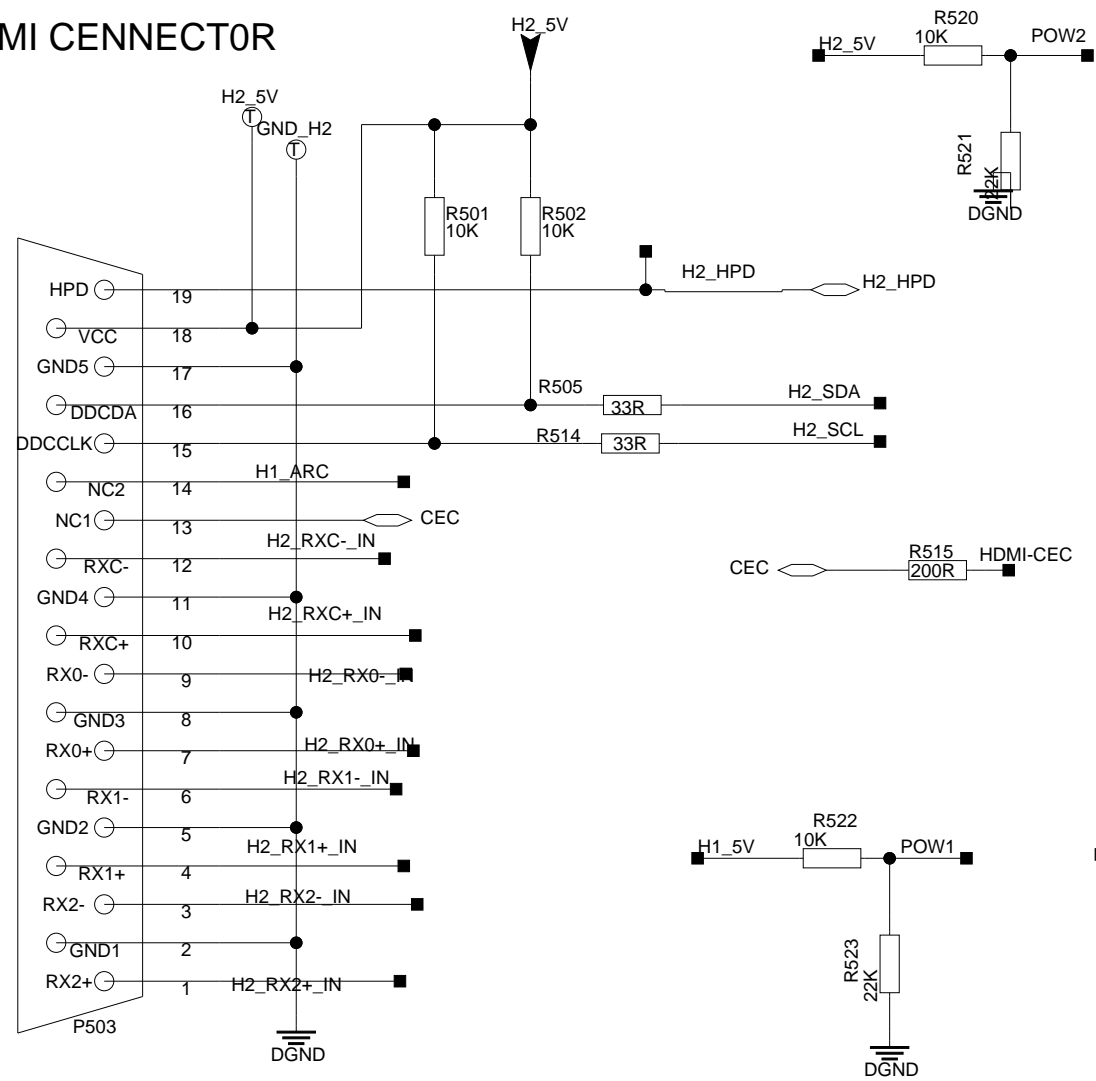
MI CENNECT0R

H2_5V

H2_5V

GND_H2

R501
10K

R502
10K

R520
10K

H2_5V

POW2

R521
22K

DGND

HPD 19
VCC 18
GND5 17
DDCDA 16
DDCCLK 15
NC2 14
NC1 13
RXC- 12
GND4 11
RXC+ 10
RX0- 9
GND3 8
RX0+ 7
RX1- 6
GND2 5
RX1+ 4
RX2- 3
GND1 2
RX2+ 1

P503

H2_HPD

H2_HPD

R505

33R

H2_SDA

R514

33R

H2_SCL

H1_ARC

CEC

H2_RXC-_IN

R515

200R

HDMI-CEC

CEC

H2_RXC+_IN

H2_RX0-_IN

H2_RX0+_IN

H2_RX1-_IN

H2_RX1+_IN

H2_RX2-_IN

H2_RX2+_IN

DGND

R522
10K

H1_5V

POW1

R523
22K

DGND